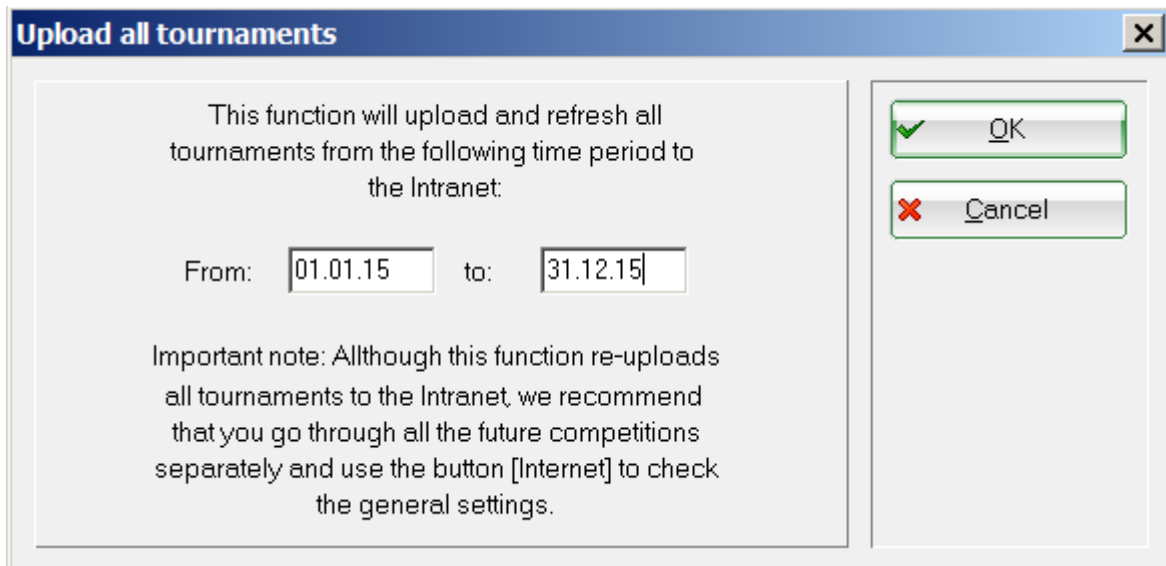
Upload all tournaments

This function will upload and refresh all tournaments from the following time period to the Intranet:

From: 01.01.15 to: 31.12.15

Important note: Allthough this function re-uploads all tournaments to the Intranet, we recommend that you go through all the future competitions separately and use the button [Internet] to check the general settings.

OK

Cancel